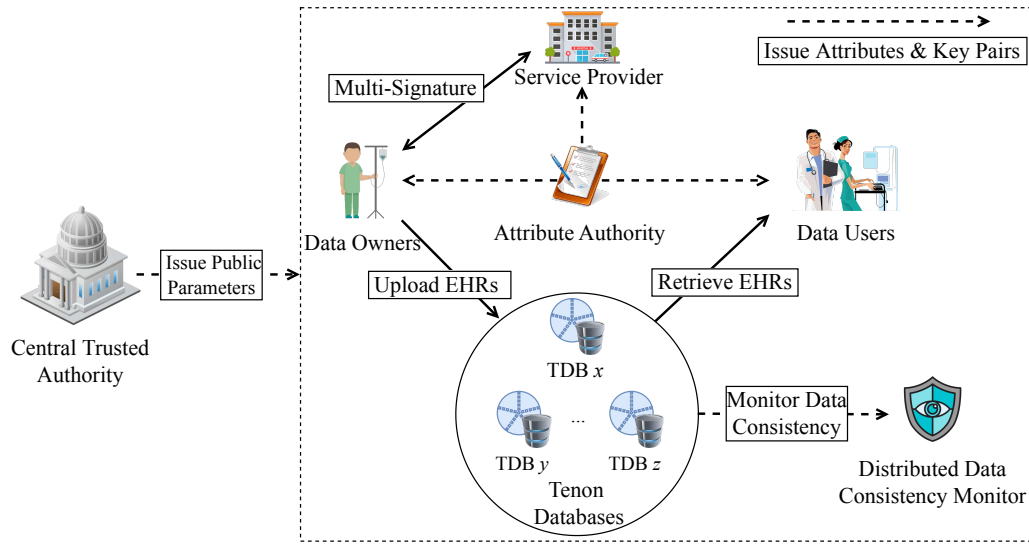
Issue Attributes & Key Pairs

Multi-Signature

Service Provider

Data Owners

Attribute Authority

Data Users

Central Trusted Authority

Issue Public Parameters

Upload EHRs

Retrieve EHRs

TDB $x$

TDB $y$

...

TDB $z$

Tenon Databases

Monitor Data Consistency

Distributed Data Consistency Monitor